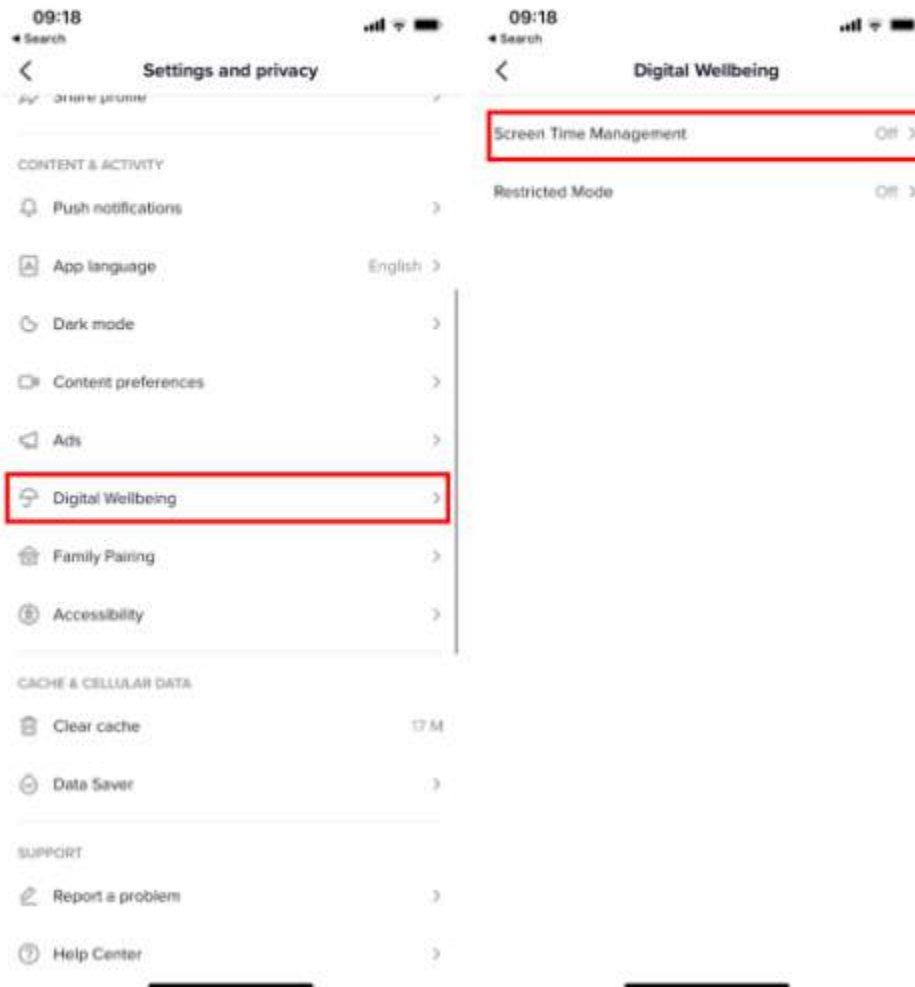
09:18
◂ Search

Settings and privacy

Share profile

CONTENT & ACTIVITY

Push notifications

App language English

Dark mode

Content preferences

Ads

Digital Wellbeing

Family Pairing

Accessibility

CACHE & CELLULAR DATA

Clear cache 17 M

Data Saver

SUPPORT

Report a problem

Help Center

09:18
◂ Search

Digital Wellbeing

Screen Time Management Off

Restricted Mode Off